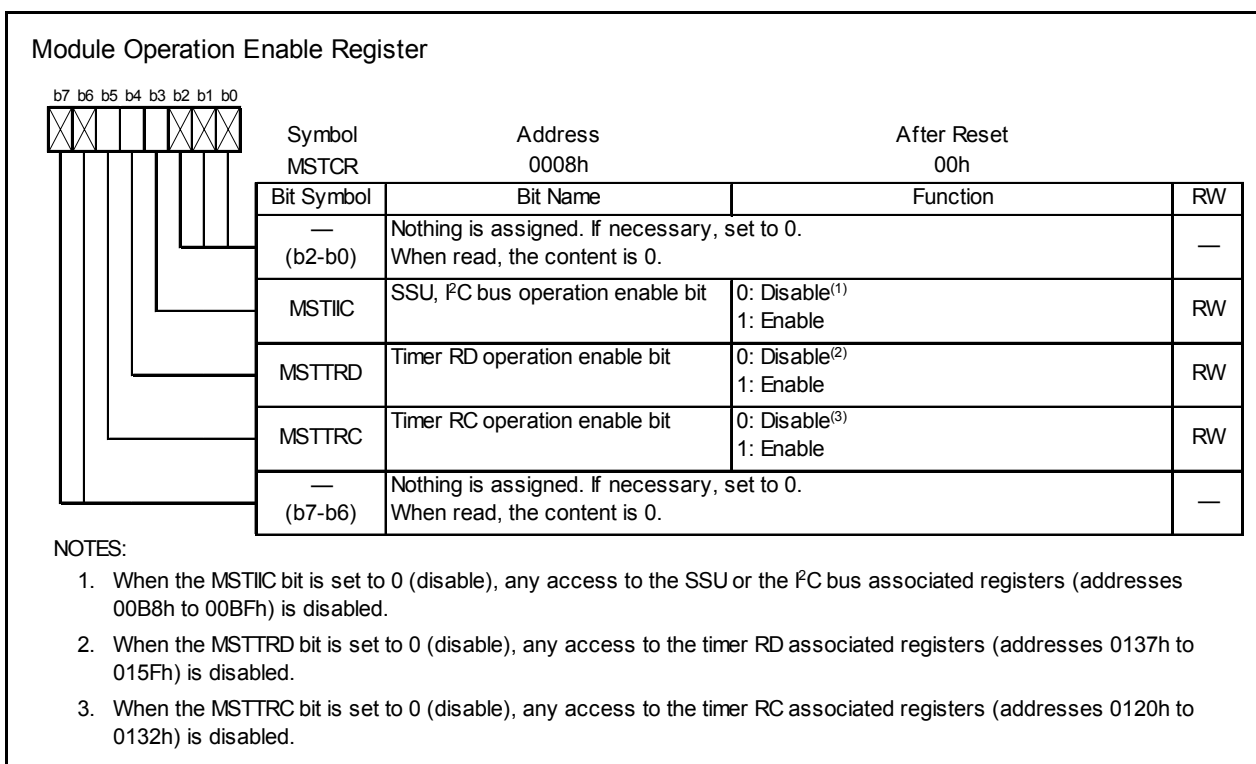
Module Operation Enable Register

b7 b6 b5 b4 b3 b2 b1 b0

| Symbol | Address | After Reset |
|---|---|---|
| MSTCR | 0008h | 00h |

| Bit Symbol | Bit Name | Function | RW |
|---|---|---|---|
| — (b2-b0) | Nothing is assigned. If necessary, set to 0. When read, the content is 0. | | — |
| MSTIIC | SSU, I$^2$C bus operation enable bit | 0: Disable$^{(1)}$ 1: Enable | RW |
| MSTTRD | Timer RD operation enable bit | 0: Disable$^{(2)}$ 1: Enable | RW |
| MSTTRC | Timer RC operation enable bit | 0: Disable$^{(3)}$ 1: Enable | RW |
| — (b7-b6) | Nothing is assigned. If necessary, set to 0. When read, the content is 0. | | — |

NOTES:

1. When the MSTIIC bit is set to 0 (disable), any access to the SSU or the I$^2$C bus associated registers (addresses 00B8h to 00BFh) is disabled.

2. When the MSTTRD bit is set to 0 (disable), any access to the timer RD associated registers (addresses 0137h to 015Fh) is disabled.

3. When the MSTTRC bit is set to 0 (disable), any access to the timer RC associated registers (addresses 0120h to 0132h) is disabled.